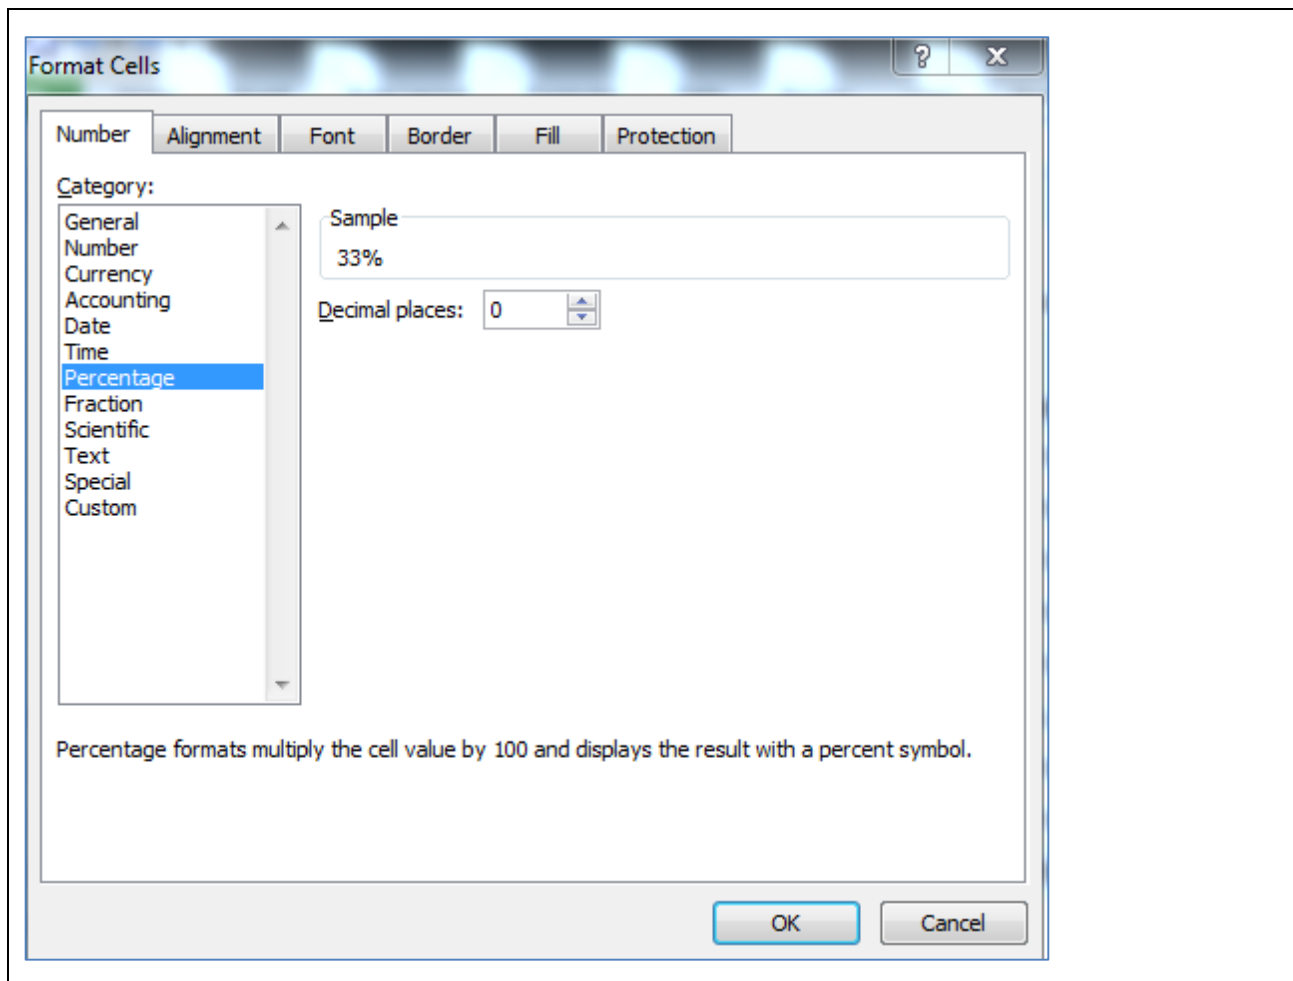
Format Cells

?

X

Number

Alignment

Font

Border

Fill

Protection

Category:

General
Number
Currency
Accounting
Date
Time
Percentage
Fraction
Scientific
Text
Special
Custom

Sample

33%

Decimal places: 0

Percentage formats multiply the cell value by 100 and displays the result with a percent symbol.

OK

Cancel